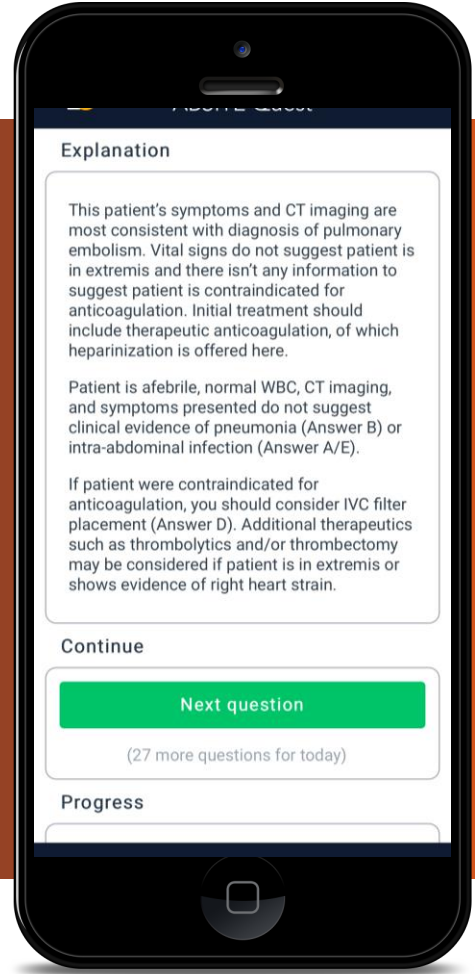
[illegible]

Explanation

This patient's symptoms and CT imaging are most consistent with diagnosis of pulmonary embolism. Vital signs do not suggest patient is in extremis and there isn't any information to suggest patient is contraindicated for anticoagulation. Initial treatment should include therapeutic anticoagulation, of which heparinization is offered here.

Patient is afebrile, normal WBC, CT imaging, and symptoms presented do not suggest clinical evidence of pneumonia (Answer B) or intra-abdominal infection (Answer A/E).

If patient were contraindicated for anticoagulation, you should consider IVC filter placement (Answer D). Additional therapeutics such as thrombolytics and/or thrombectomy may be considered if patient is in extremis or shows evidence of right heart strain.

Continue

Next question

(27 more questions for today)

Progress